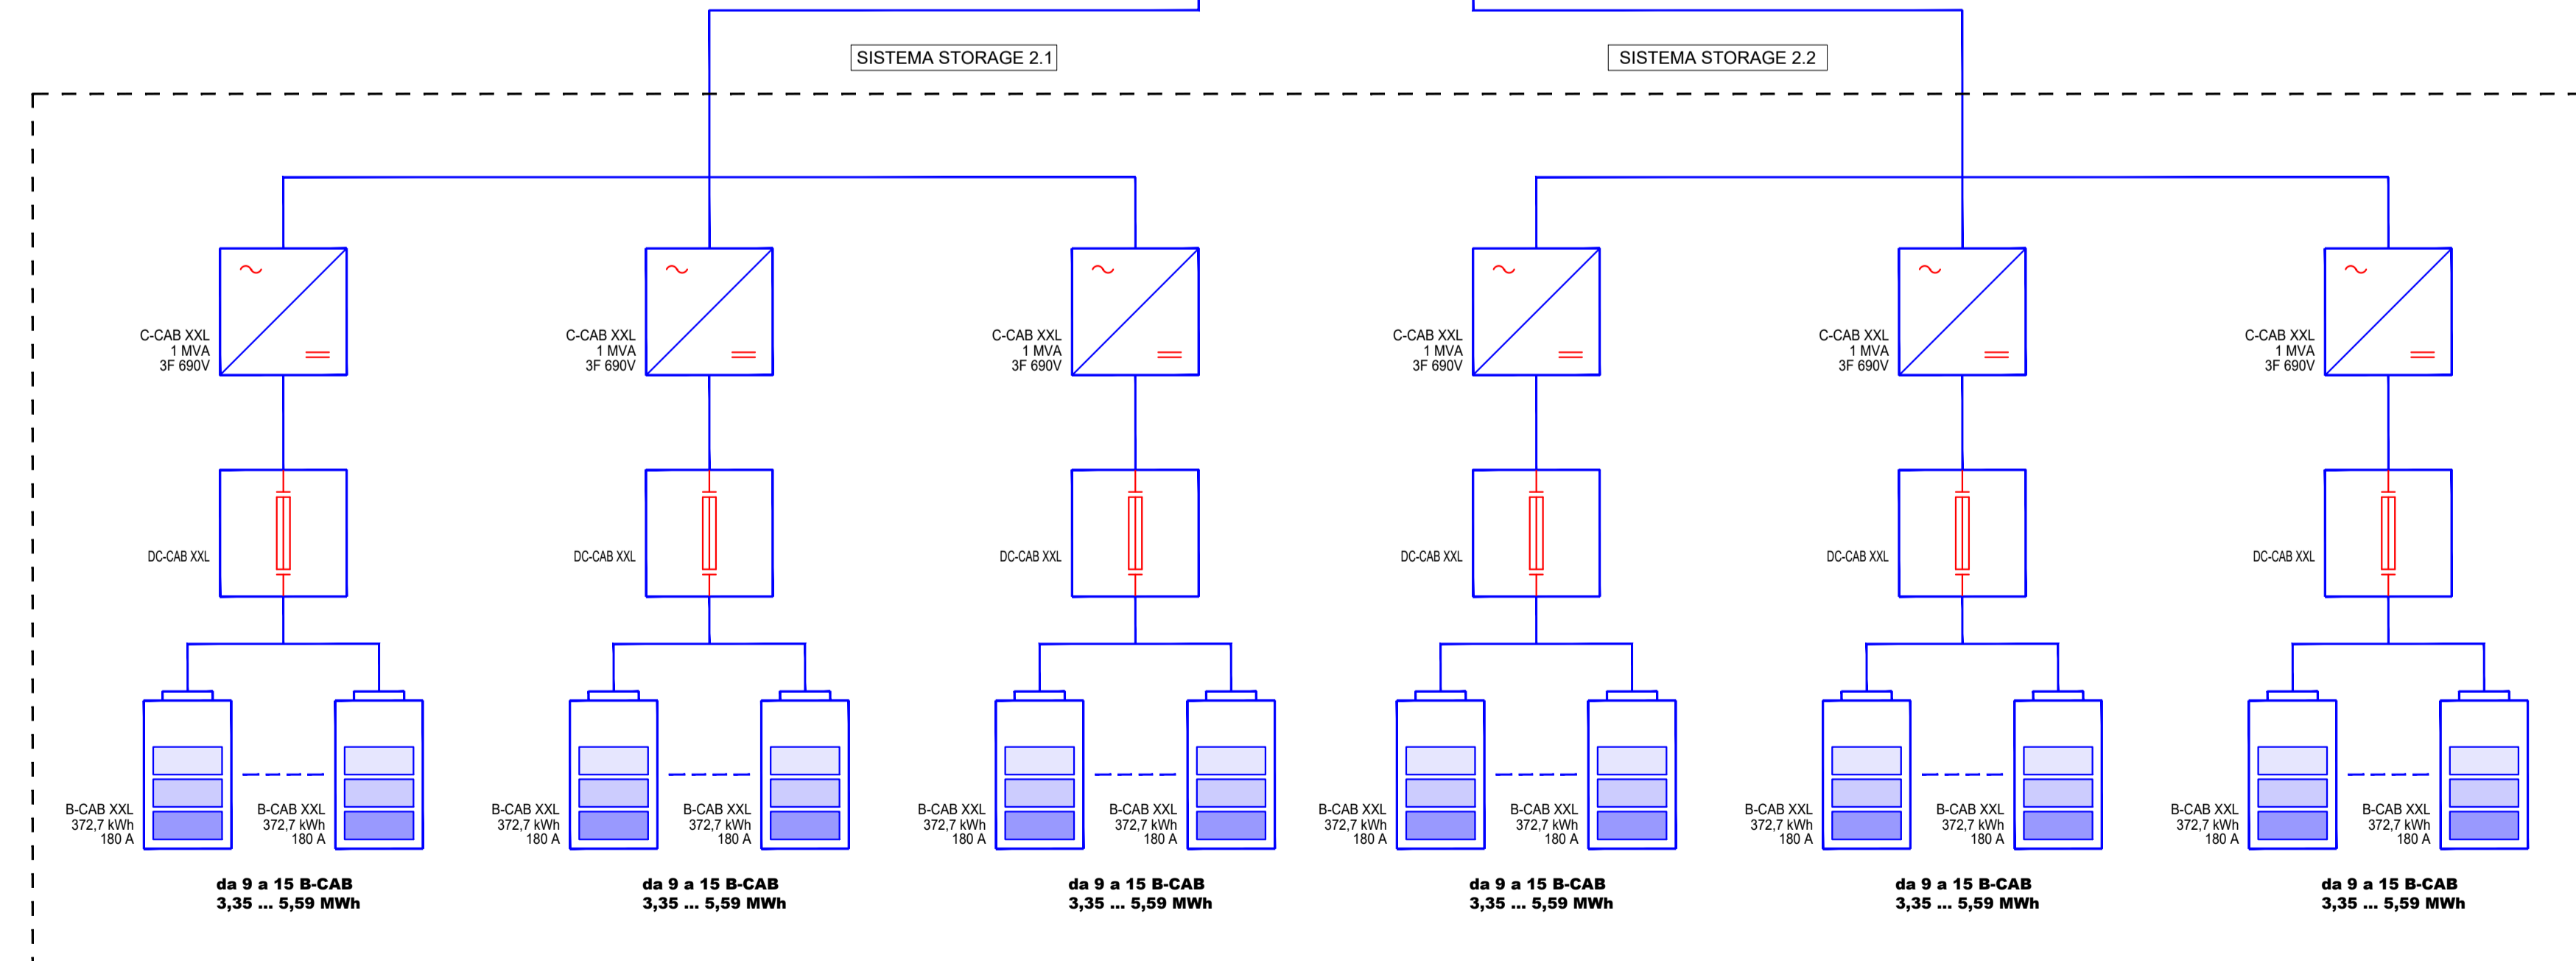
SISTEMA STORAGE 2.1

SISTEMA STORAGE 2.2

C-CAB XXL
1 MVA
3F 690V

C-CAB XXL
1 MVA
3F 690V

C-CAB XXL
1 MVA
3F 690V

C-CAB XXL
1 MVA
3F 690V

C-CAB XXL
1 MVA
3F 690V

C-CAB XXL
1 MVA
3F 690V

DC-CAB XXL

DC-CAB XXL

DC-CAB XXL

DC-CAB XXL

DC-CAB XXL

DC-CAB XXL

B-CAB XXL
372,7 kWh
180 A

B-CAB XXL
372,7 kWh
180 A

da 9 a 15 B-CAB
3,35 ... 5,59 MWh

B-CAB XXL
372,7 kWh
180 A

B-CAB XXL
372,7 kWh
180 A

da 9 a 15 B-CAB
3,35 ... 5,59 MWh

B-CAB XXL
372,7 kWh
180 A

B-CAB XXL
372,7 kWh
180 A

da 9 a 15 B-CAB
3,35 ... 5,59 MWh

B-CAB XXL
372,7 kWh
180 A

B-CAB XXL
372,7 kWh
180 A

da 9 a 15 B-CAB
3,35 ... 5,59 MWh

B-CAB XXL
372,7 kWh
180 A

B-CAB XXL
372,7 kWh
180 A

da 9 a 15 B-CAB
3,35 ... 5,59 MWh

B-CAB XXL
372,7 kWh
180 A

B-CAB XXL
372,7 kWh
180 A

da 9 a 15 B-CAB
3,35 ... 5,59 MWh